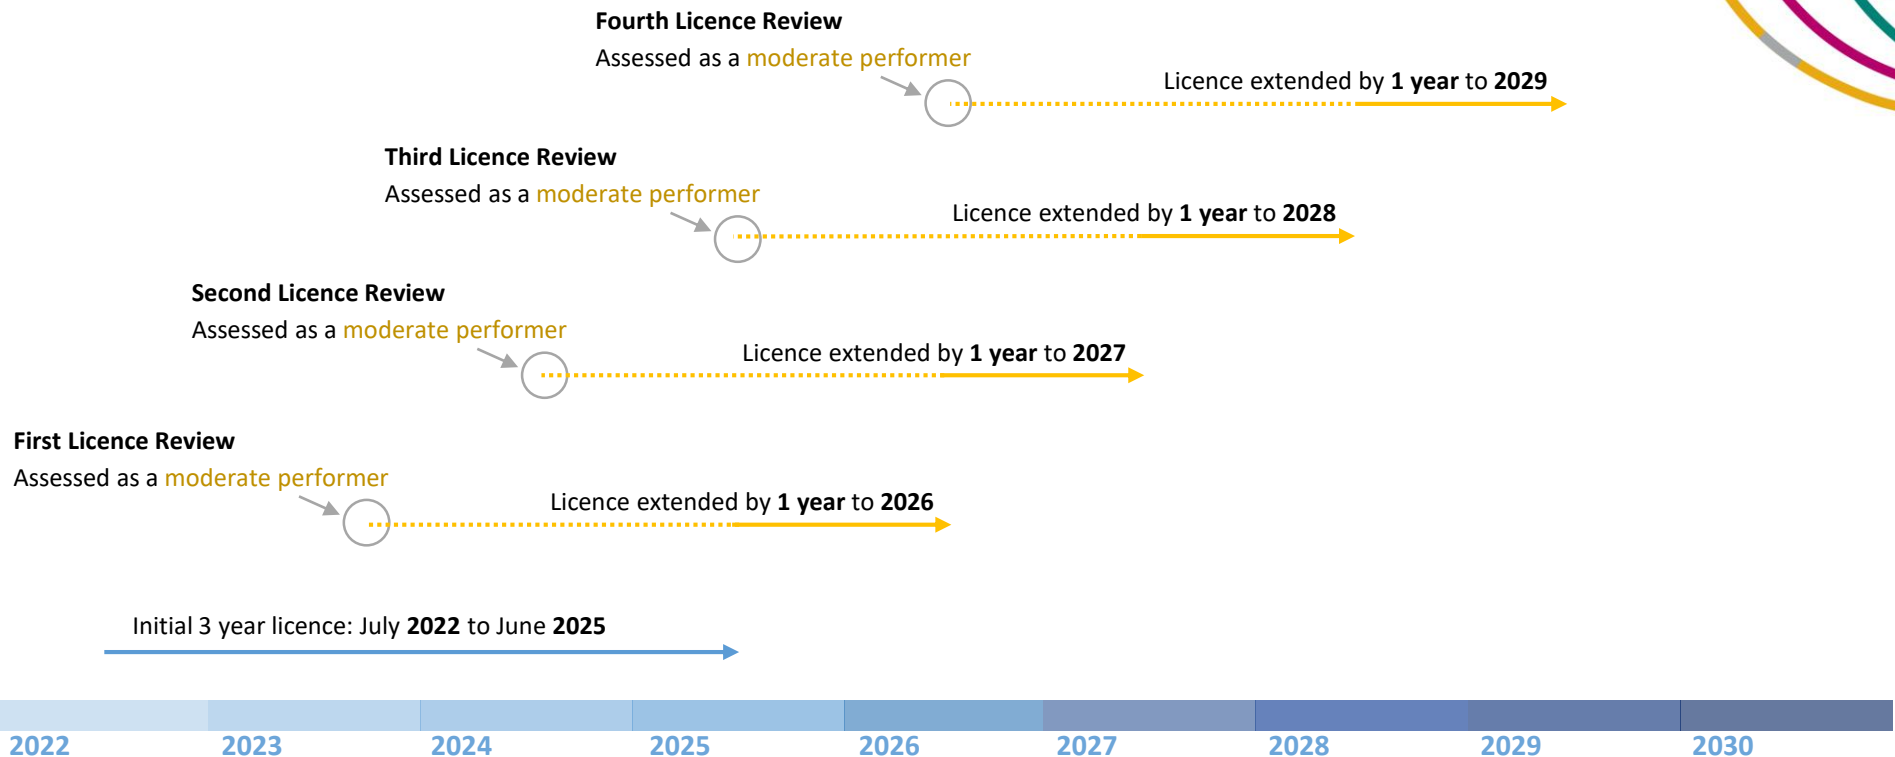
**Fourth Licence Review**
Assessed as a moderate performer

Licence extended by **1 year** to **2029**

**Third Licence Review**
Assessed as a moderate performer

Licence extended by **1 year** to **2028**

**Second Licence Review**
Assessed as a moderate performer

Licence extended by **1 year** to **2027**

**First Licence Review**
Assessed as a moderate performer

Licence extended by **1 year** to **2026**

Initial 3 year licence: July **2022** to June **2025**

2022 2023 2024 2025 2026 2027 2028 2029 2030